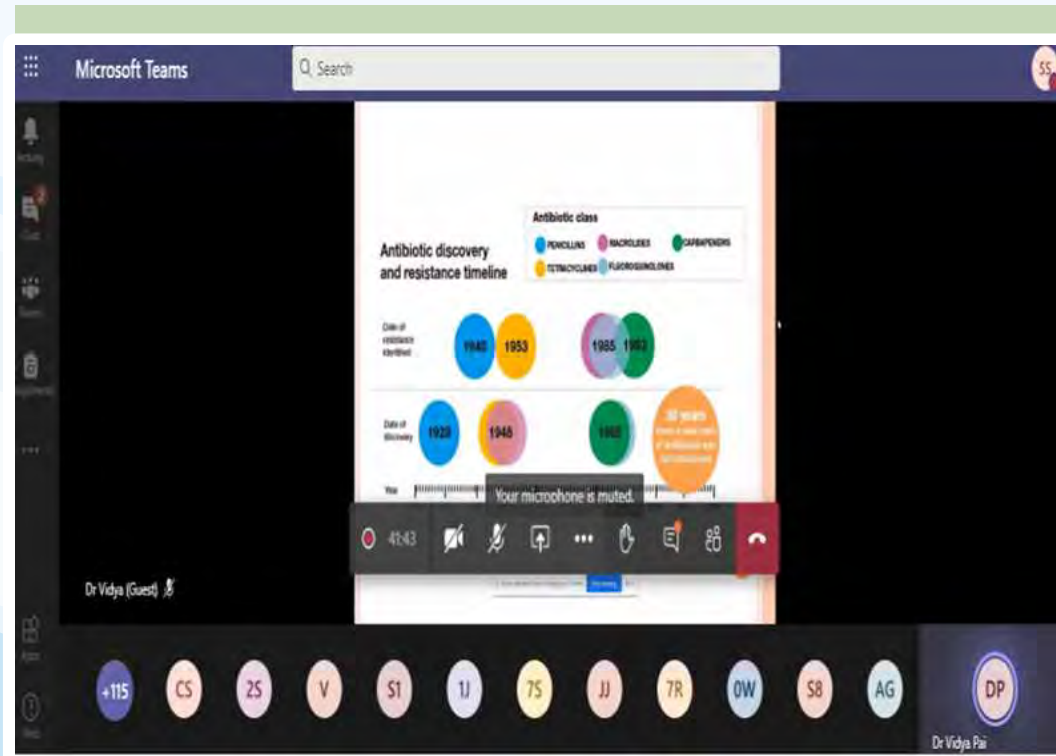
Microsoft Teams

Search

SS

Activity

Chat

Teams

Assignments

...

Antibiotic discovery and resistance timeline

Antibiotic class

PENICILLINS

MACROLIDES

CARBAPENEMS

TETRACYCLINES

FLUOROQUINOLONES

Date of resistance identified

1940

1953

1985

1993

Date of discovery

1928

1948

1980

30 years

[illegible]

Year

Your microphone is muted.

41:43

Dr Vidya (Guest)

Apps

Help

+115

CS

2S

V

S1

1J

7S

JJ

7R

0W

S8

AG

DP

Dr Vidya Pai